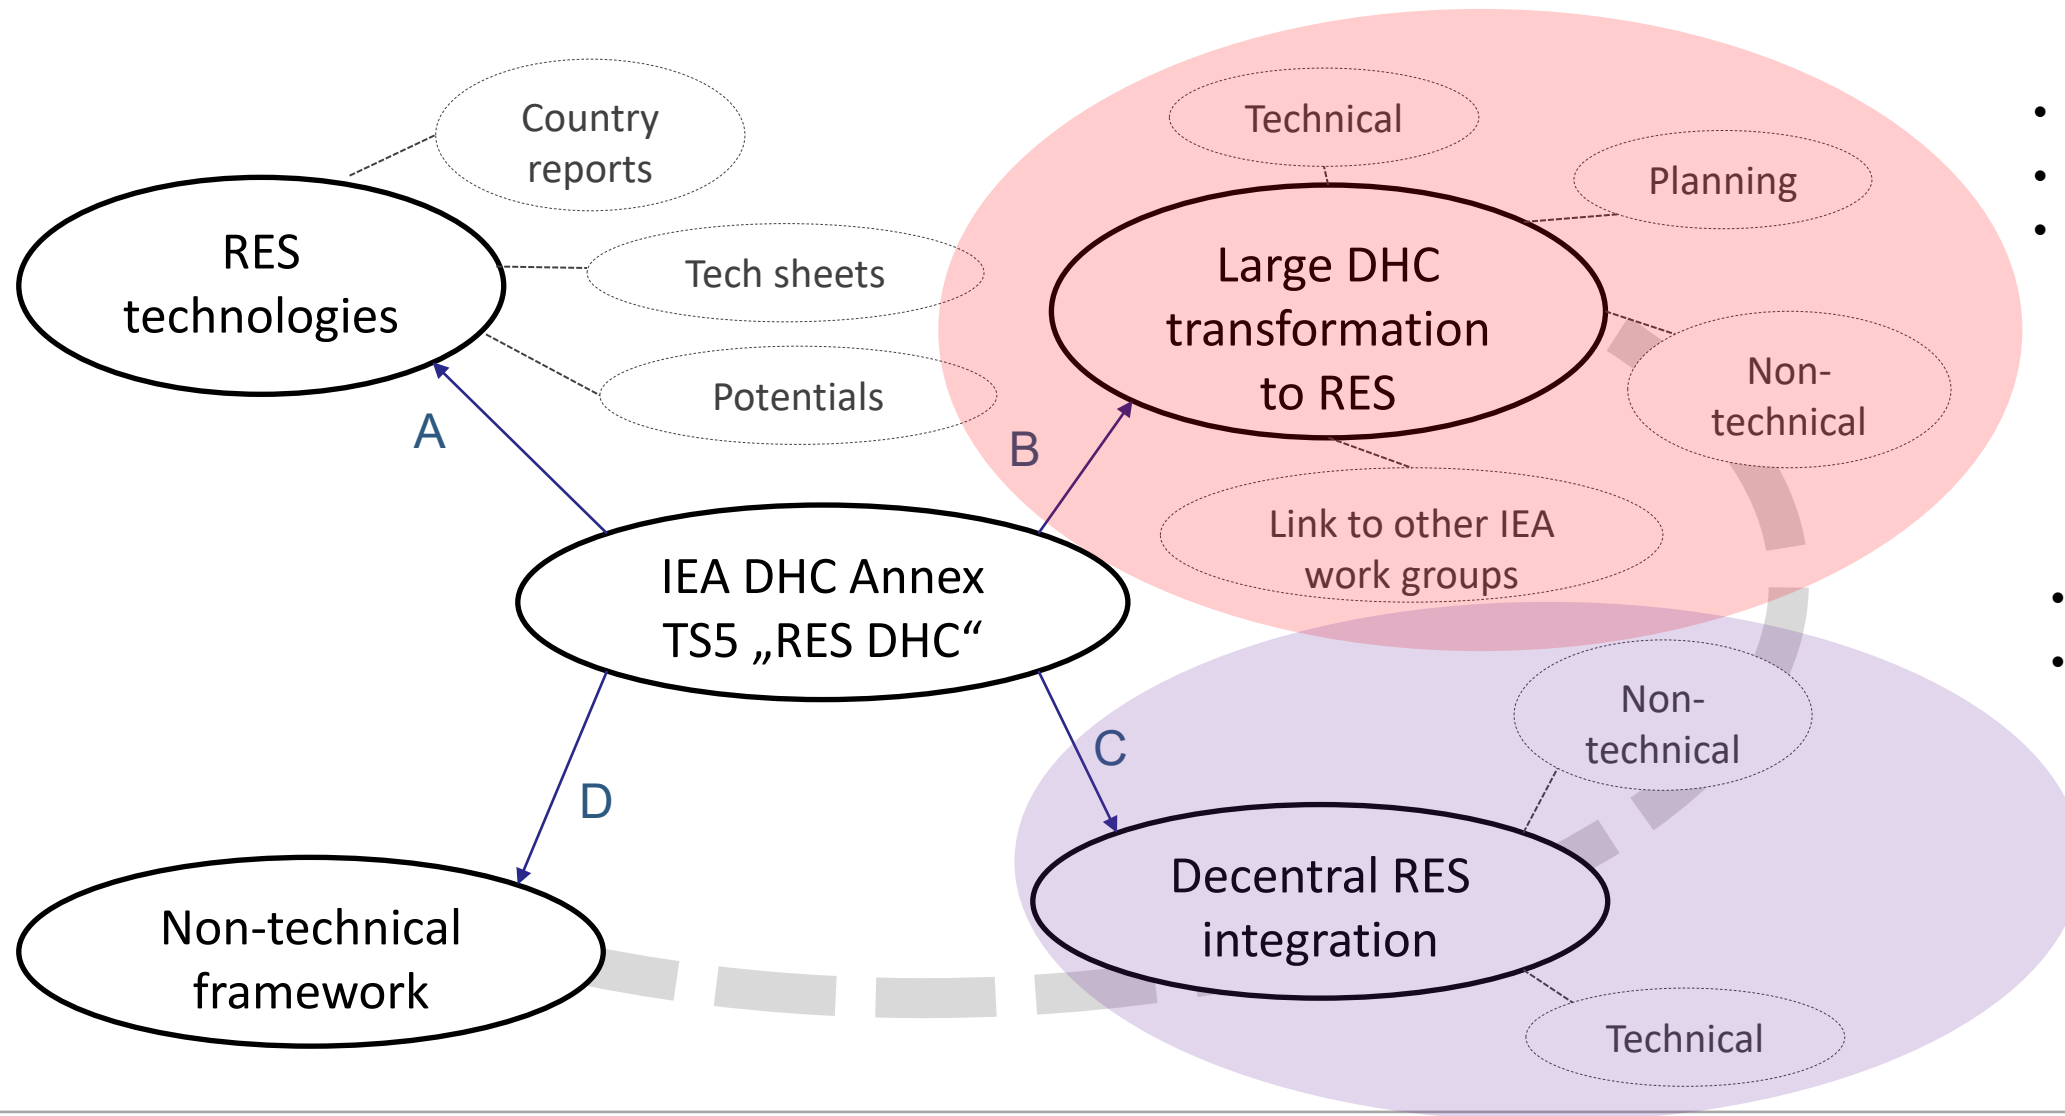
Country reports

RES technologies

Tech sheets

Potentials

A

Technical

Planning

Large DHC transformation to RES

Non-technical

B

Link to other IEA work groups

IEA DHC Annex TS5 „RES DHC“

Non-technical

C

D

Decentral RES integration

Non-technical framework

Technical